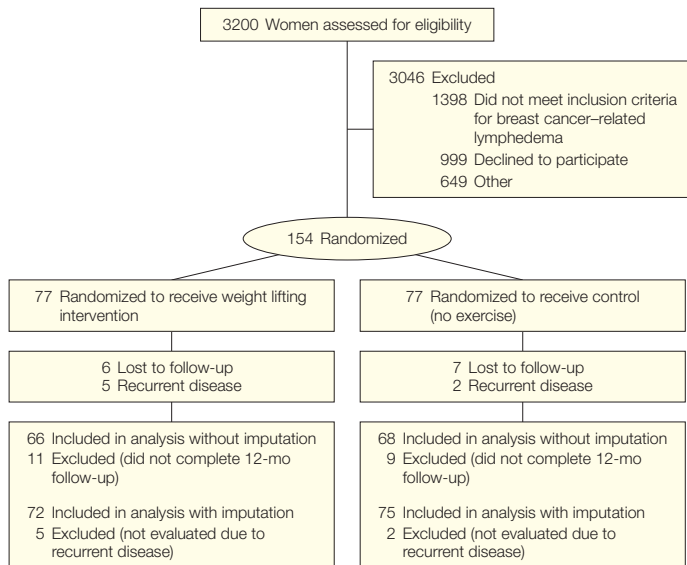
3200 Women assessed for eligibility

3046 Excluded
1398 Did not meet inclusion criteria for breast cancer–related lymphedema
999 Declined to participate
649 Other

154 Randomized

77 Randomized to receive weight lifting intervention

6 Lost to follow-up
5 Recurrent disease

66 Included in analysis without imputation
11 Excluded (did not complete 12-mo follow-up)

72 Included in analysis with imputation
5 Excluded (not evaluated due to recurrent disease)

77 Randomized to receive control (no exercise)

7 Lost to follow-up
2 Recurrent disease

68 Included in analysis without imputation
9 Excluded (did not complete 12-mo follow-up)

75 Included in analysis with imputation
2 Excluded (not evaluated due to recurrent disease)